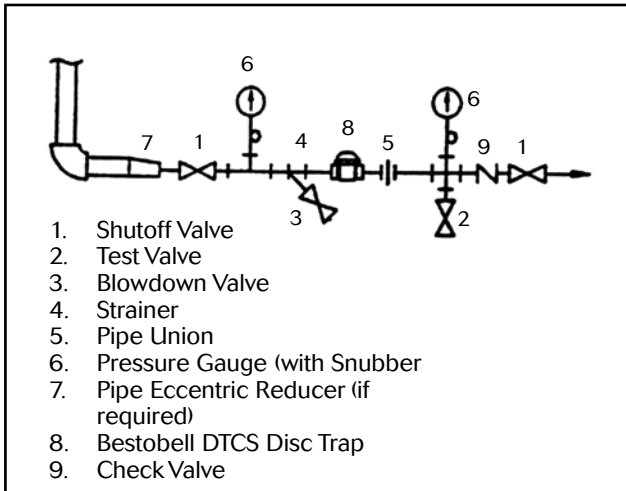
6
7
1
4
8
5
6
9
1
3
2

1. Shutoff Valve
2. Test Valve
3. Blowdown Valve
4. Strainer
5. Pipe Union
6. Pressure Gauge (with Snubber
7. Pipe Eccentric Reducer (if required)
8. Bestobell DTCS Disc Trap
9. Check Valve